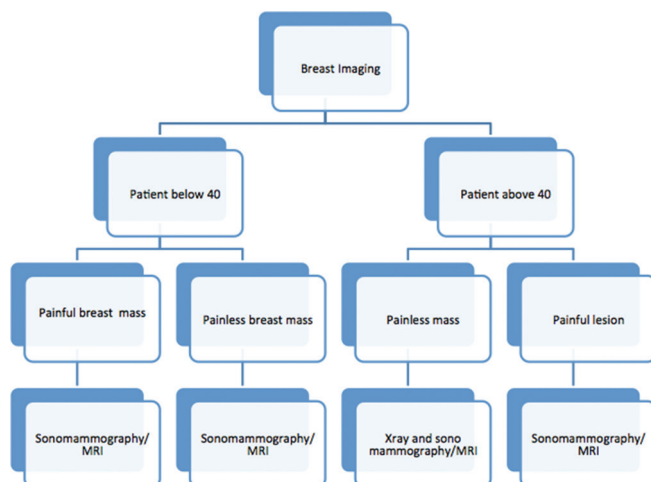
Breast Imaging

Patient below 40

Patient above 40

Painful breast mass

Painless breast mass

Painless mass

Painful lesion

Sonomammography/ MRI

Sonomammography/ MRI

Xray and sono mammography/MRI

Sonomammography/ MRI